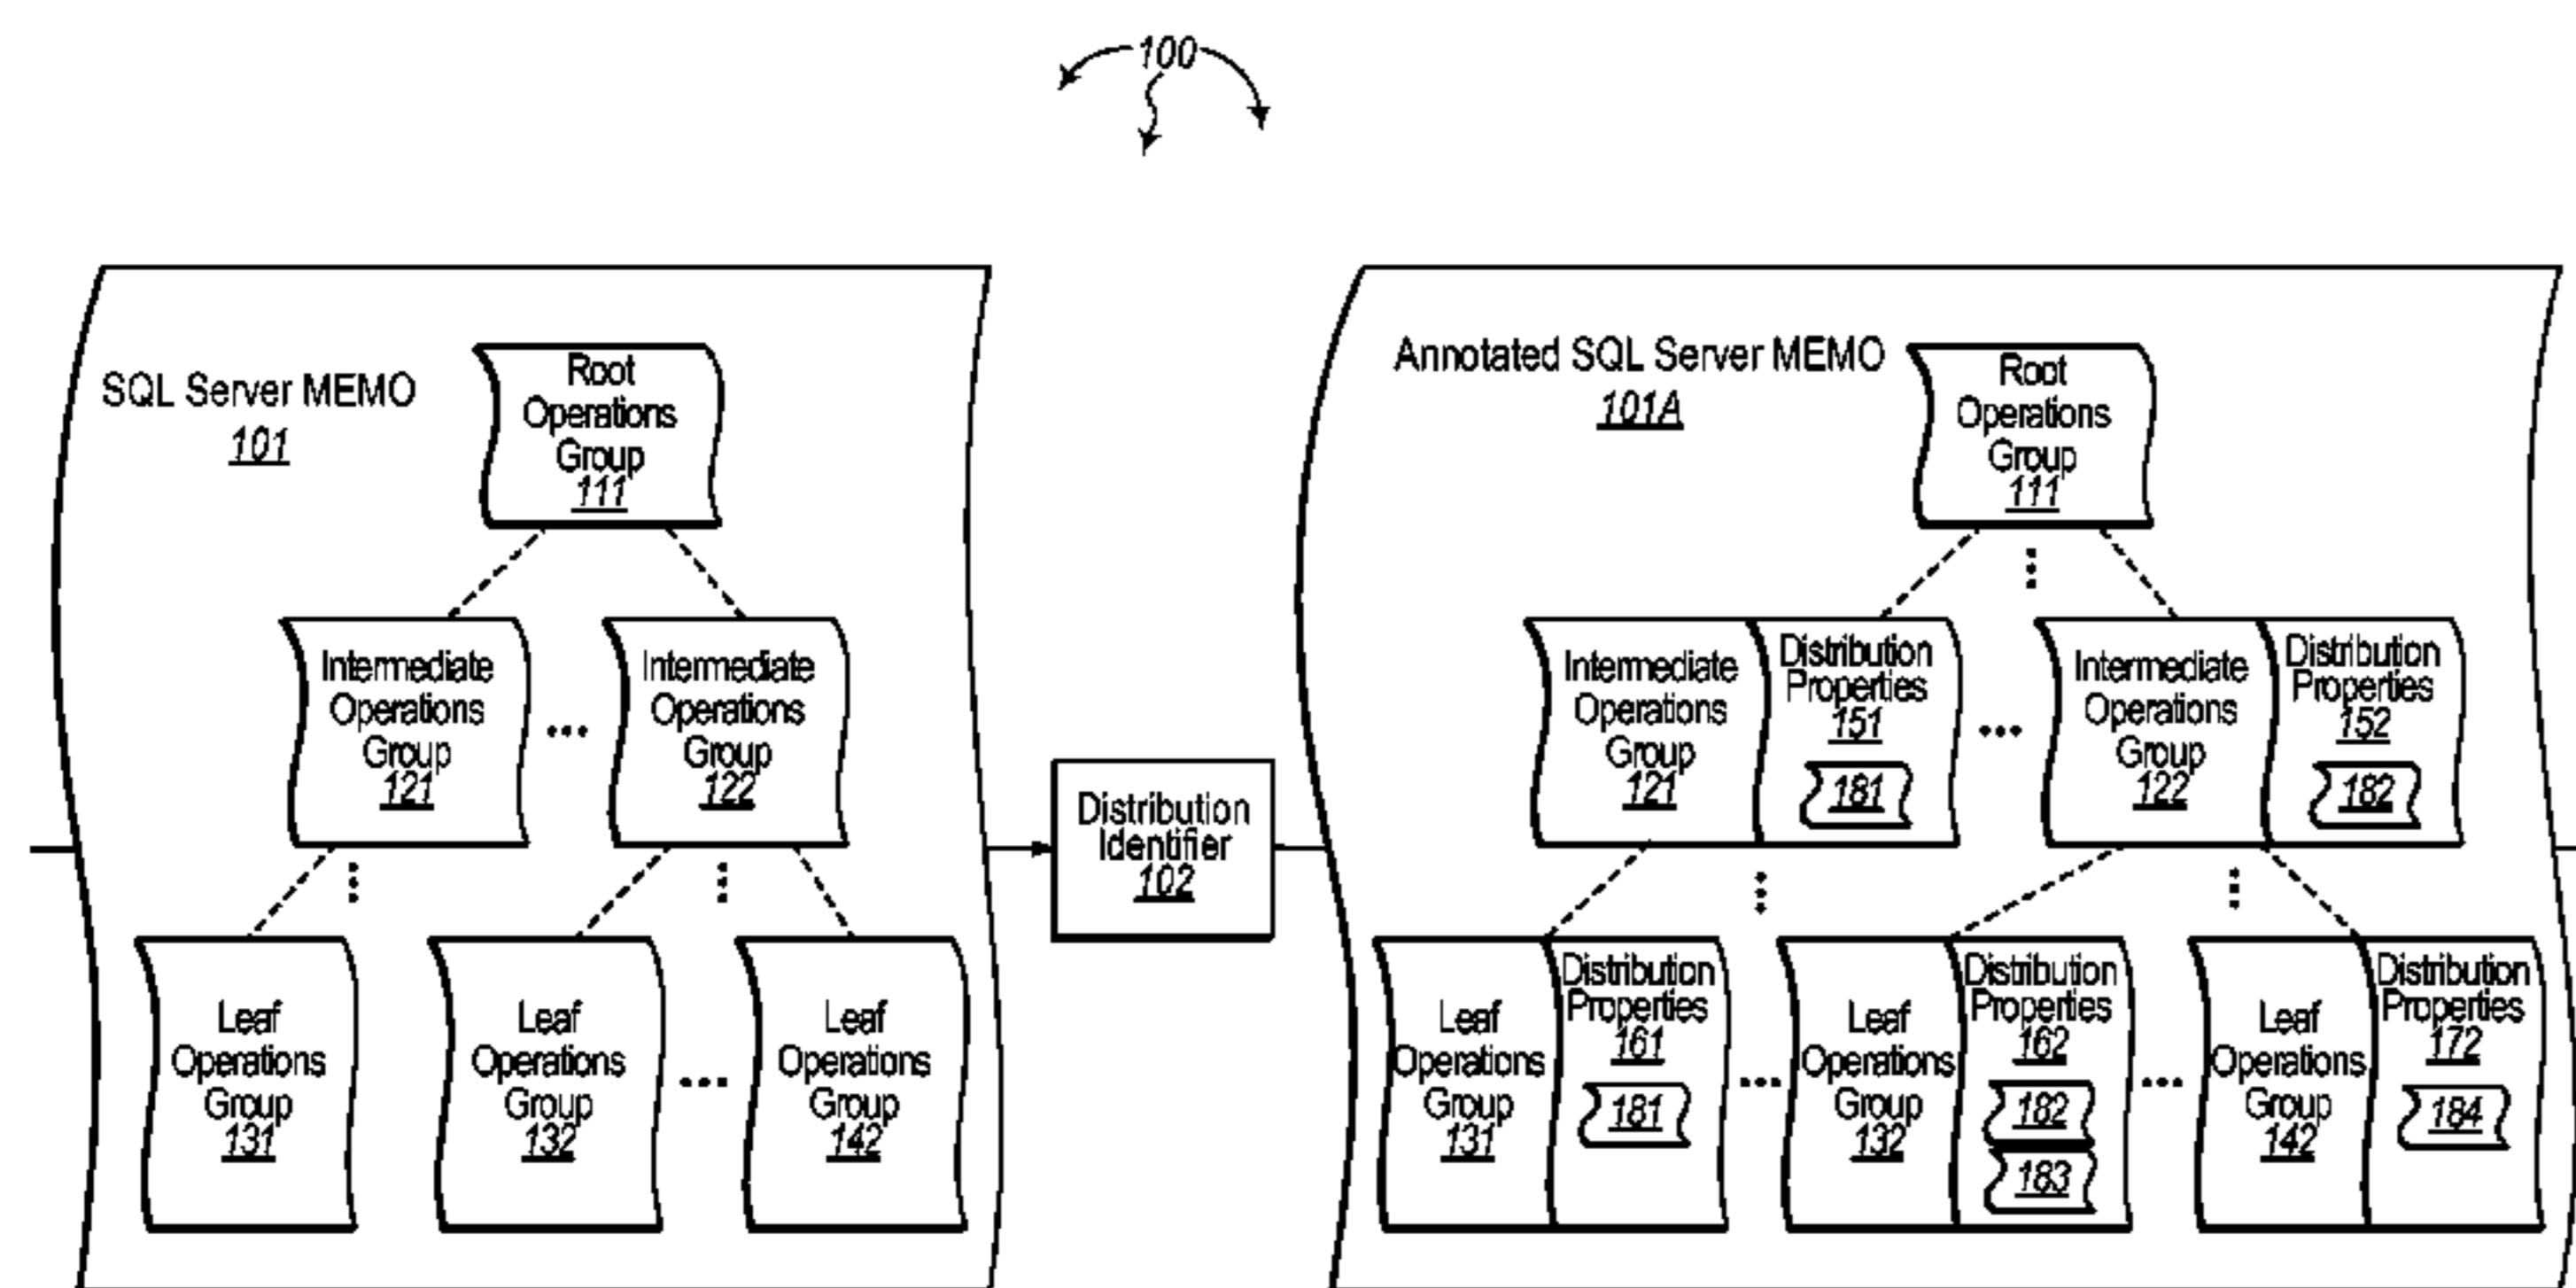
100

SQL Server MEMO
101

Root Operations Group
111

Intermediate Operations Group
121

...

Intermediate Operations Group
122

Leaf Operations Group
131

Leaf Operations Group
132

...

Leaf Operations Group
142

Distribution Identifier
102

Annotated SQL Server MEMO
101A

Root Operations Group
111

Intermediate Operations Group
121

Distribution Properties
151

181

...

Intermediate Operations Group
122

Distribution Properties
152

182

Leaf Operations Group
131

Distribution Properties
161

181

...

Leaf Operations Group
132

Distribution Properties
162

182

183

...

Leaf Operations Group
142

Distribution Properties
172

184